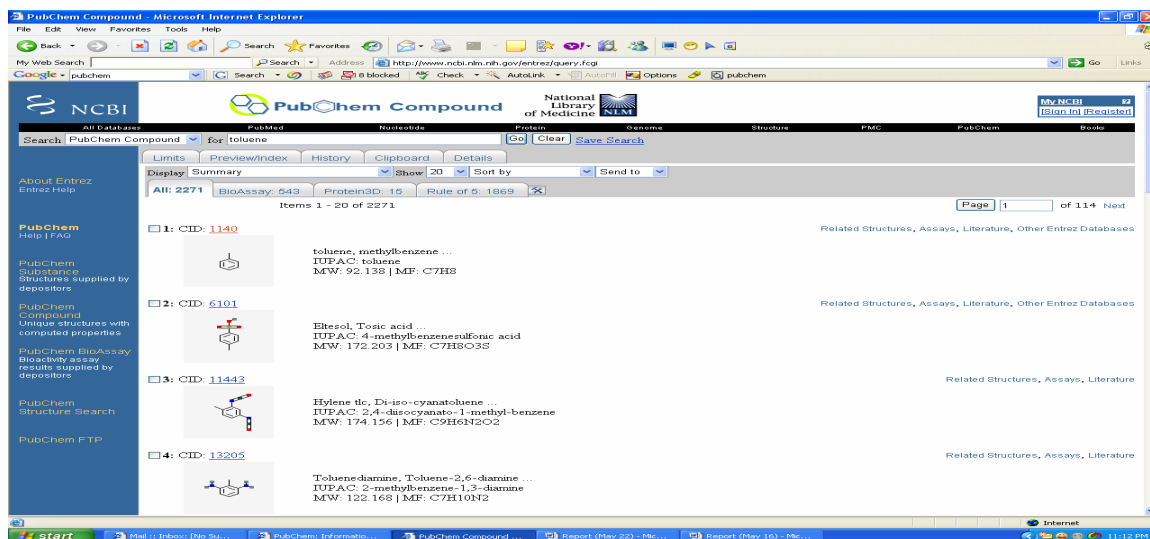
PubChem Compound - Microsoft Internet Explorer

File Edit View Favorites Tools Help

Back Search Favorites

My Web Search Search Address http://www.ncbi.nlm.nih.gov/entrez/query.fcgi Go Links

Google pubchem Search 8 blocked Check AutoLink AutoFill Options pubchem

NCBI PubChem Compound National Library of Medicine NLM

My NCBI [Sign In] [Register]

All Databases PubMed Nucleotide Protein Genome Structure PMC PubChem Books

Search PubChem Compound for toluene Go Clear Save Search

Limits Preview/Index History Clipboard Details

Display Summary Show 20 Sort by Send to

All: 2271 BioAssay: 543 Protein3D: 15 Rule of 5: 1869

Items 1 - 20 of 2271

Page 1 of 114 Next

About Entrez
Entrez Help

PubChem
Help | FAQ

PubChem Substance
Structures supplied by depositors

PubChem Compound
Unique structures with computed properties

PubChem BioAssay
Bioactivity assay results supplied by depositors

PubChem Structure Search

PubChem FTP

1: CID: 1140
Related Structures, Assays, Literature, Other Entrez Databases
toluene, methylbenzene ...
IUPAC: toluene
MW: 92.138 | MF: C7H8

2: CID: 6101
Related Structures, Assays, Literature, Other Entrez Databases
Eltesol, Tosic acid ...
IUPAC: 4-methylbenzenesulfonic acid
MW: 172.203 | MF: C7H8O3S

3: CID: 11443
Related Structures, Assays, Literature
Hylene tlc, Di-iso-cyanatoluene ...
IUPAC: 2,4-diisocyanato-1-methyl-benzene
MW: 174.156 | MF: C9H6N2O2

4: CID: 13205
Related Structures, Assays, Literature
Toluenediamine, Toluene-2,6-diamine ...
IUPAC: 2-methylbenzene-1,3-diamine
MW: 122.168 | MF: C7H10N2

Internet

start Mail :: Inbox: [No Su... PubChem: Informatio... PubChem Compound ... Report (May 22) - Mic... Report (May 16) - Mic... 11:12 PM